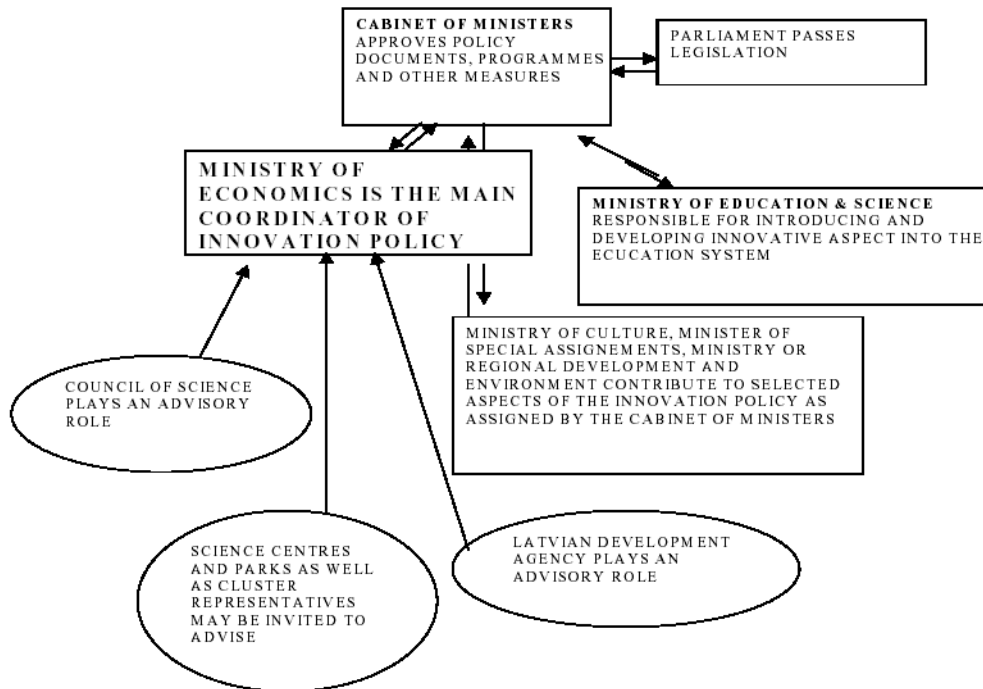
CABINET OF MINISTERS
APPROVES POLICY DOCUMENTS, PROGRAMMES AND OTHER MEASURES

PARLIAMENT PASSES LEGISLATION

MINISTRY OF ECONOMICS IS THE MAIN COORDINATOR OF INNOVATION POLICY

MINISTRY OF EDUCATION & SCIENCE
RESPONSIBLE FOR INTRODUCING AND DEVELOPING INNOVATIVE ASPECT INTO THE ECUCATION SYSTEM

MINISTRY OF CULTURE, MINISTER OF SPECIAL ASSIGNEMENTS, MINISTRY OR REGIONAL DEVELOPMENT AND ENVIRONMENT CONTRIBUTE TO SELECTED ASPECTS OF THE INNOVATION POLICY AS ASSIGNED BY THE CABINET OF MINISTERS

COUNCIL OF SCIENCE PLAYS AN ADVISORY ROLE

SCIENCE CENTRES AND PARKS AS WELL AS CLUSTER REPRESENTATIVES MAY BE INVITED TO ADVISE

LATVIAN DEVELOPMENT AGENCY PLAYS AN ADVISORY ROLE